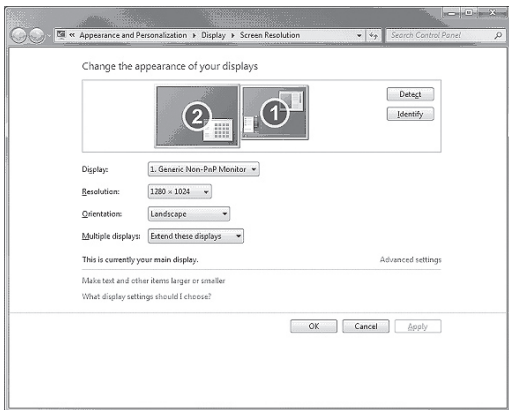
« Appearance and Personalization ▸ Display ▸ Screen Resolution

Search Control Panel

Change the appearance of your displays

2

1

Detect

Identify

Display: 1. Generic Non-PnP Monitor

Resolution: 1280 × 1024

Orientation: Landscape

Multiple displays: Extend these displays

This is currently your main display.

Advanced settings

Make text and other items larger or smaller

What display settings should I choose?

OK

Cancel

Apply